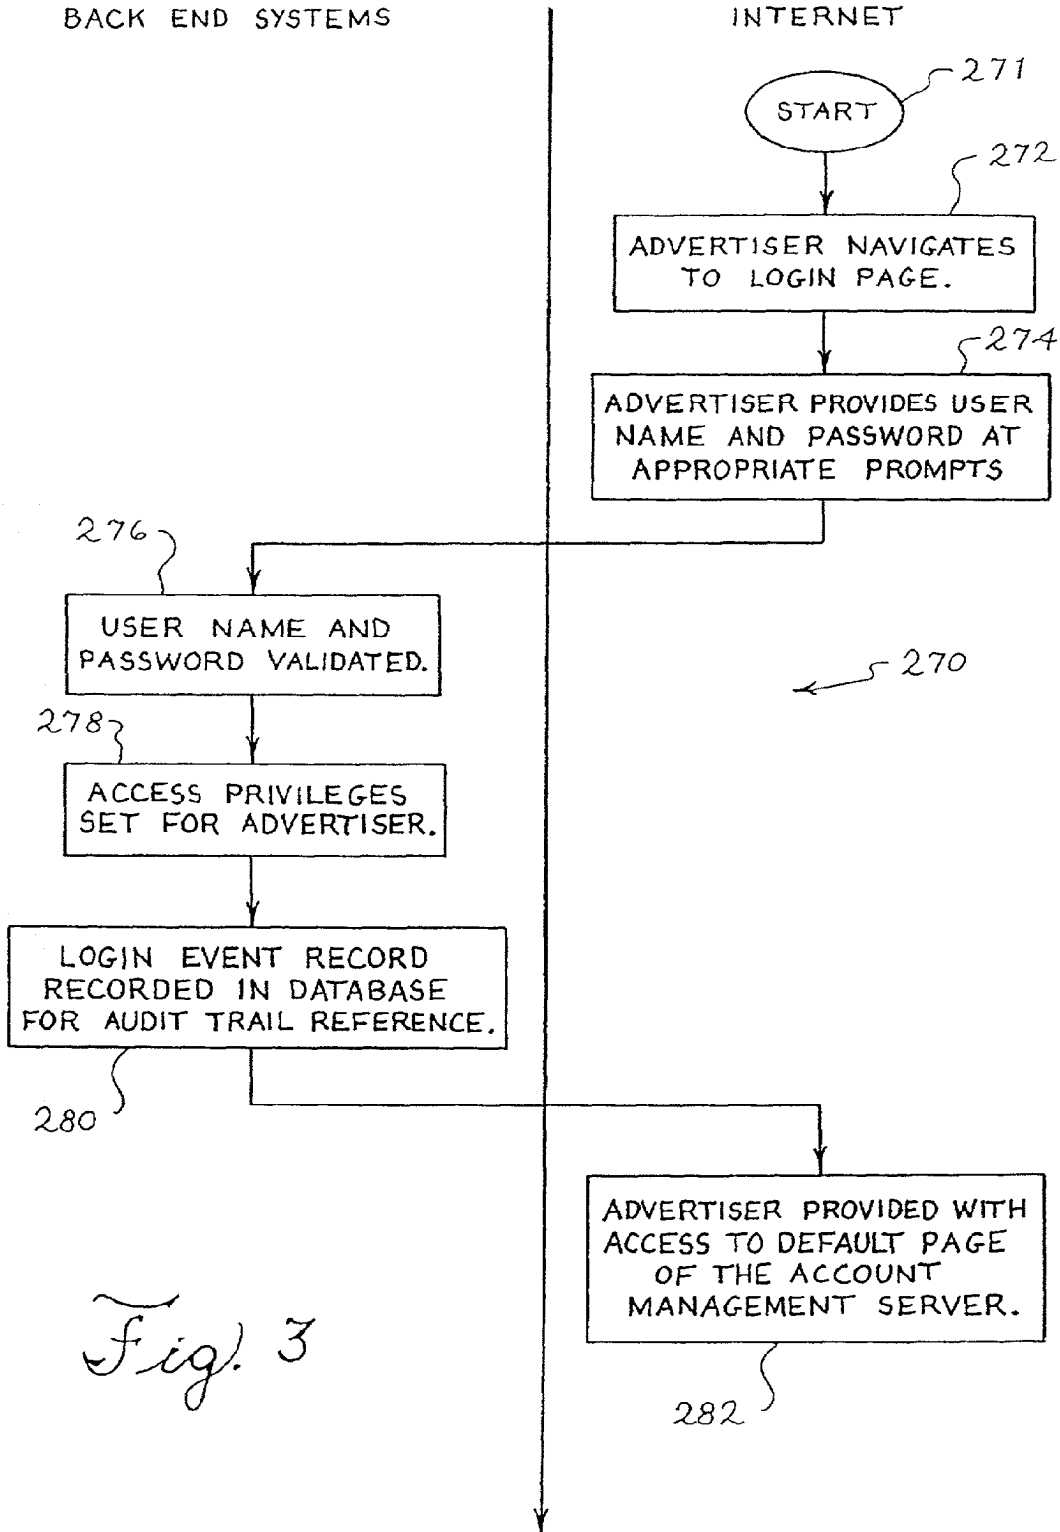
BACK END SYSTEMS

INTERNET

271

START

272

ADVERTISER NAVIGATES TO LOGIN PAGE.

274

ADVERTISER PROVIDES USER NAME AND PASSWORD AT APPROPRIATE PROMPTS

276

USER NAME AND PASSWORD VALIDATED.

270

278

ACCESS PRIVILEGES SET FOR ADVERTISER.

LOGIN EVENT RECORD RECORDED IN DATABASE FOR AUDIT TRAIL REFERENCE.

280

ADVERTISER PROVIDED WITH ACCESS TO DEFAULT PAGE OF THE ACCOUNT MANAGEMENT SERVER.

Fig. 3

282